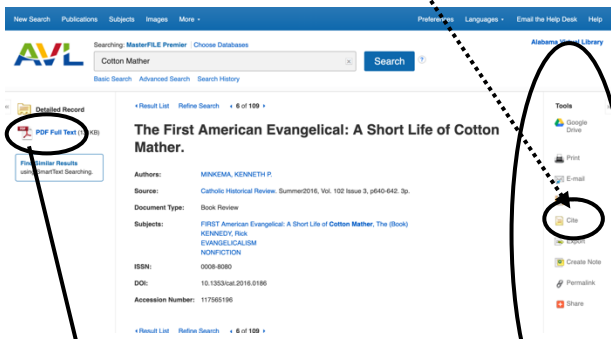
New Search Publications Subjects Images More ▾ Preferences Languages ▾ Email the Help Desk Help

AVL

Searching: MasterFILE Premier | Choose Databases

Cotton Mather

Search

Basic Search Advanced Search Search History

Alabama Virtual Library

Detailed Record

PDF Full Text (1 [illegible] KB)

Find Similar Results using SmartText Searching.

◂ Result List Refine Search ◂ 6 of 109 ▸

The First American Evangelical: A Short Life of Cotton Mather.

| | |
|---|---|
| Authors: | MINKEMA, KENNETH P. |
| Source: | Catholic Historical Review. Summer2016, Vol. 102 Issue 3, p640-642. 3p. |
| Document Type: | Book Review |
| Subjects: | FIRST American Evangelical: A Short Life of Cotton Mather, The (Book) KENNEDY, Rick EVANGELICALISM NONFICTION |
| ISSN: | 0008-8080 |
| DOI: | 10.1353/cat.2016.0186 |
| Accession Number: | 117565196 |

◂ Result List Refine Search ◂ 6 of 109 ▸

Tools

Google Drive

Print

E-mail

Cite

Export

Create Note

Permalink

Share